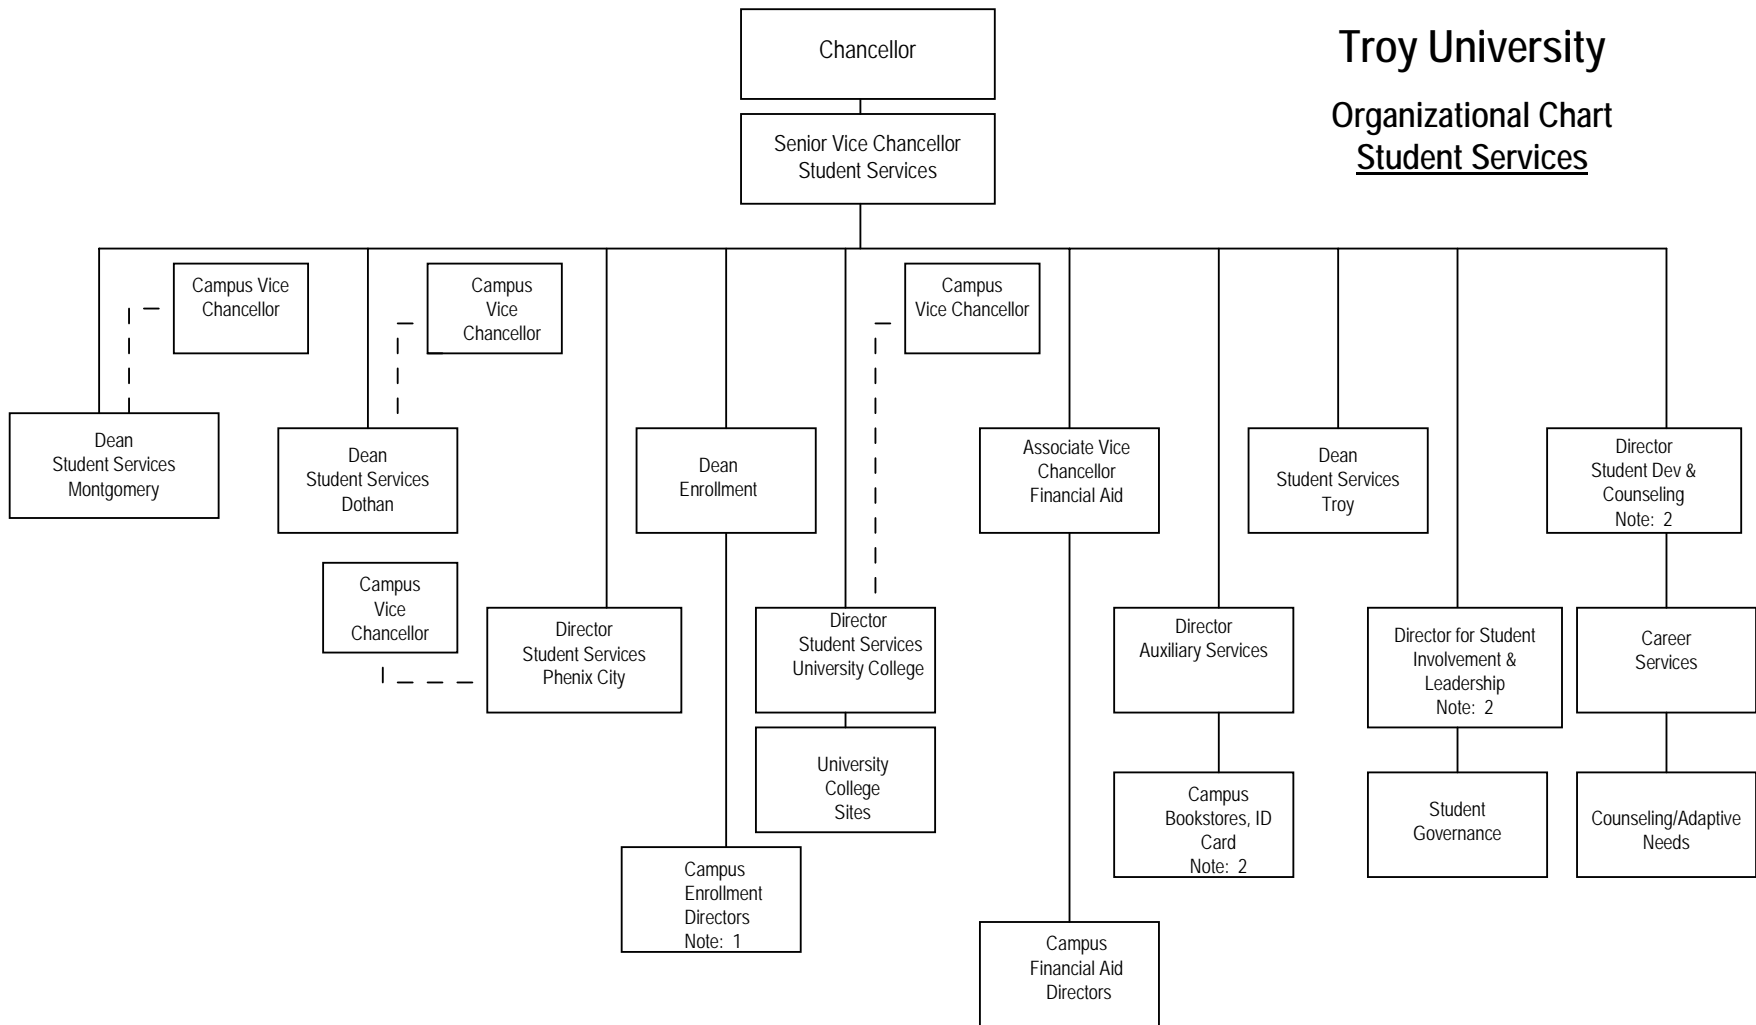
Troy University

Organizational Chart
Student Services

Chancellor

Senior Vice Chancellor
Student Services

Campus Vice Chancellor

Campus Vice Chancellor

Campus Vice Chancellor

Dean
Student Services
Montgomery

Dean
Student Services
Dothan

Dean
Enrollment

Associate Vice Chancellor
Financial Aid

Dean
Student Services
Troy

Director
Student Dev & Counseling
Note: 2

Campus Vice Chancellor

Director
Student Services
Phenix City

Director
Student Services
University College

Director
Auxiliary Services

Director for Student Involvement & Leadership
Note: 2

Career Services

University College Sites

Campus Bookstores, ID Card
Note: 2

Student Governance

Counseling/Adaptive Needs

Campus Enrollment Directors
Note: 1

Campus Financial Aid Directors